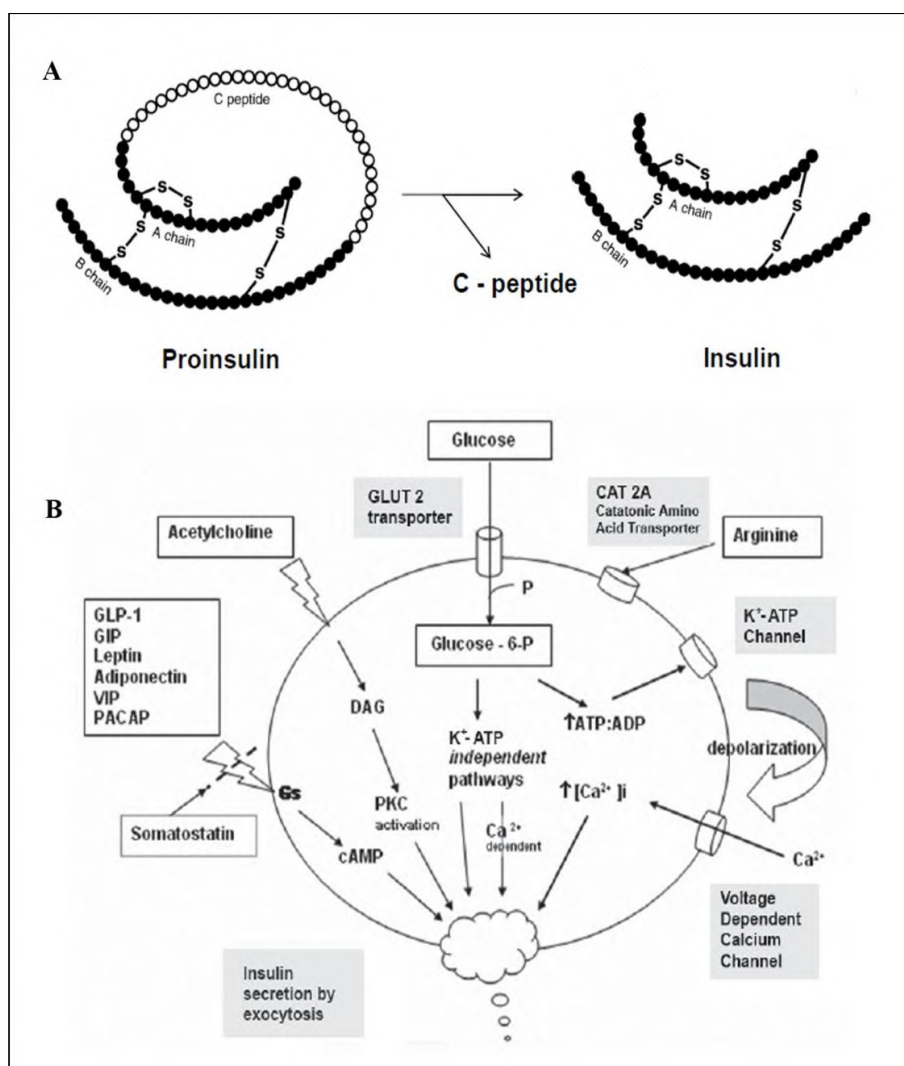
A

C peptide

S S
S
S
A chain
S
S
B chain

C - peptide

S S
S
S A chain
S
S
B chain

Proinsulin

Insulin

B

Glucose

GLUT 2 transporter

CAT 2A
Catatonic Amino Acid Transporter

Acetylcholine

Arginine

P

GLP-1
GIP
Leptin
Adiponectin
VIP
PACAP

Glucose - 6-P

K⁺-ATP Channel

DAG

$K^+$- ATP
*independent*
pathways

↑ATP:ADP

depolarization

Gs

PKC
activation

↑[$Ca^{2+}$ ]i

Somatostatin

cAMP

$Ca^{2+}$
dependent

$Ca^{2+}$

Voltage Dependent Calcium Channel

Insulin secretion by exocytosis